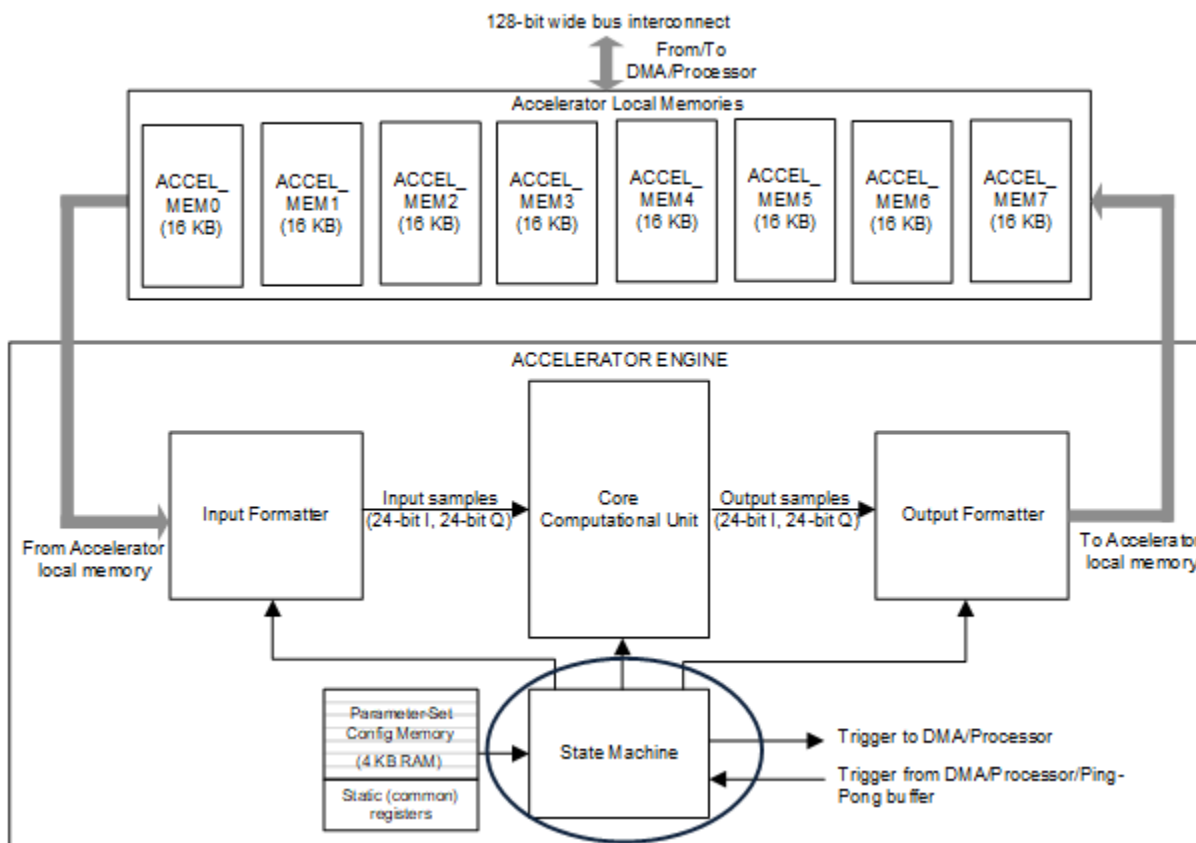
128-bit wide bus interconnect

From/To DMA/Processor

Accelerator Local Memories

ACCEL_ MEM0 (16 KB)

ACCEL_ MEM1 (16 KB)

ACCEL_ MEM2 (16 KB)

ACCEL_ MEM3 (16 KB)

ACCEL_ MEM4 (16 KB)

ACCEL_ MEM5 (16 KB)

ACCEL_ MEM6 (16 KB)

ACCEL_ MEM7 (16 KB)

ACCELERATOR ENGINE

Input Formatter

Input samples (24-bit I, 24-bit Q)

Core Computational Unit

Output samples (24-bit I, 24-bit Q)

Output Formatter

From Accelerator local memory

To Accelerator local memory

Parameter-Set Config Memory (4 KB RAM)

Static (common) registers

State Machine

Trigger to DMA/Processor

Trigger from DMA/Processor/Ping-Pong buffer